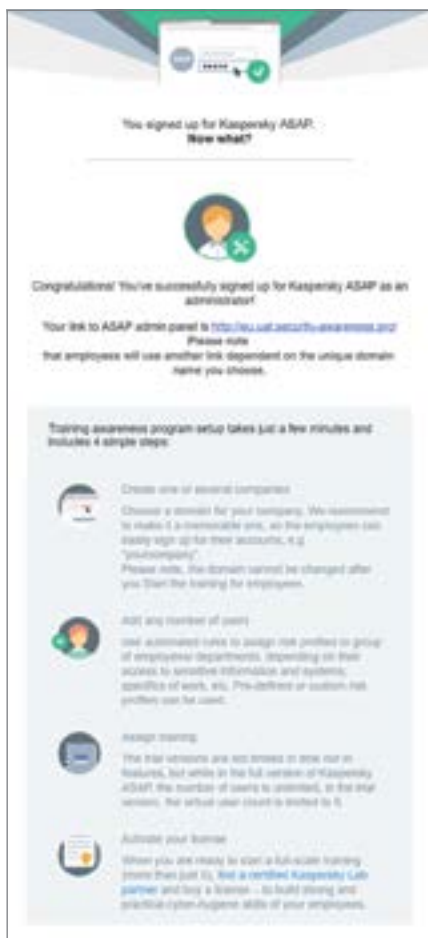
You signed up for Kaspersky ASAP. Now what?

Congratulations! You've successfully signed up for Kaspersky ASAP as an administrator!

Your link to ASAP admin panel is http://eu.uat.security-awareness.pro/ Please note that employees will use another link dependent on the unique domain name you choose.

Training awareness program setup takes just a few minutes and includes 4 simple steps:

Create one or several companies

Choose a domain for your company. We recommend to make it a memorable one, so the employees can easily sign up for their accounts, e.g. "yourcompany". Please note, the domain cannot be changed after you start the training for employees.

Add any number of users

Use automated rules to assign risk profiles or group of employees/ departments, depending on their access to sensitive information and systems, specifics of work, etc. Pre-defined or custom risk profiles can be used.

Assign training

The trial versions are not limited in time nor in features, but while in the full version of Kaspersky ASAP, the number of users is unlimited, in the trial version, the actual user count is limited to 5.

Activate your license

When you are ready to start a full-scale training (more than just 5), find a certified Kaspersky Lab partner and buy a license – to build strong and practical cyber-hygiene skills of your employees.